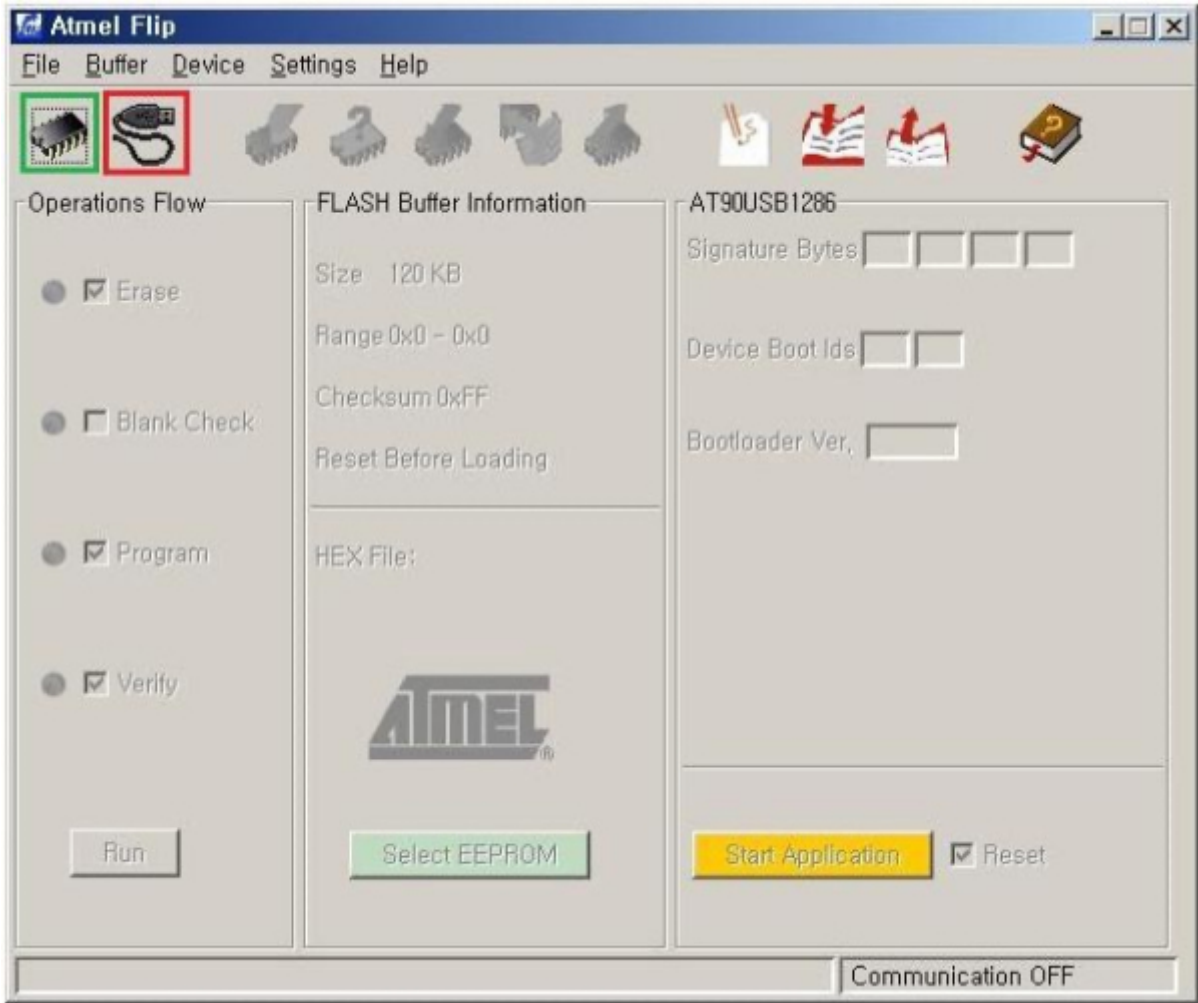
Atmel Flip

File Buffer Device Settings Help

Operations Flow

Erase

Blank Check

Program

Verify

Run

FLASH Buffer Information

Size 120 KB

Range 0x0 - 0x0

Checksum 0xFF

Reset Before Loading

HEX File:

ATMEL

Select EEPROM

AT90USB1286

Signature Bytes

Device Boot Ids

Bootloader Ver.

Start Application

Reset

Communication OFF